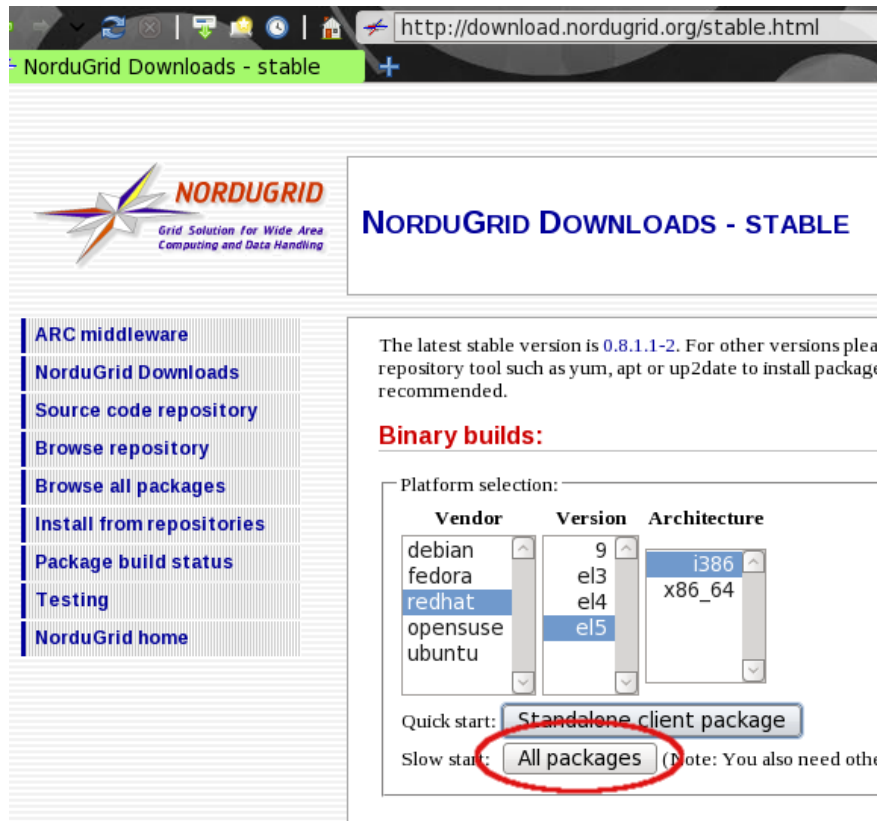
http://download.nordugrid.org/stable.html

NorduGrid Downloads - stable

NORDUGRID
Grid Solution for Wide Area Computing and Data Handling

NORDUGRID DOWNLOADS - STABLE

ARC middleware
NorduGrid Downloads
Source code repository
Browse repository
Browse all packages
Install from repositories
Package build status
Testing
NorduGrid home

The latest stable version is 0.8.1.1-2. For other versions plea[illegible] repository tool such as yum, apt or up2date to install package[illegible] recommended.

Binary builds:

Platform selection:

| Vendor | Version | Architecture |
|---|---|---|
| debian | 9 | i386 |
| fedora | el3 | x86_64 |
| redhat | el4 | |
| opensuse | el5 | |
| ubuntu | | |

Quick start: Standalone client package

Slow start: All packages (Note: You also need othe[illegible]